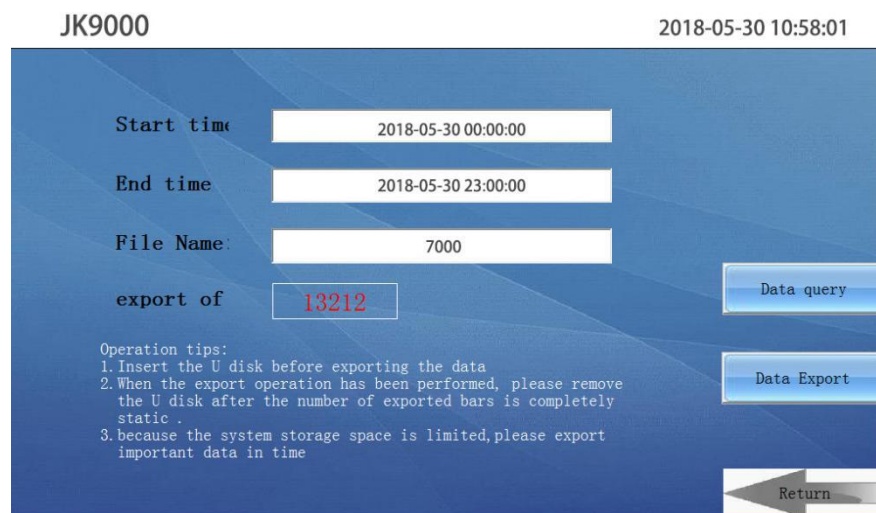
JK9000

2018-05-30 10:58:01

Start tim

2018-05-30 00:00:00

End time

2018-05-30 23:00:00

File Name:

7000

export of

13212

Data query

Data Export

Operation tips:
1. Insert the U disk before exporting the data
2. When the export operation has been performed, please remove the U disk after the number of exported bars is completely static .
3. because the system storage space is limited, please export important data in time

Return